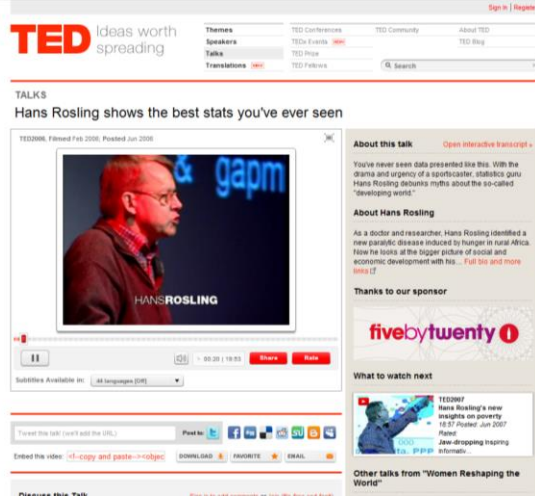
Sign in | Register

TED Ideas worth spreading

Themes
Speakers
Talks
Translations NEW

TED Conferences
TEDx Events NEW
TED Prize
TED Fellows

TED Community

About TED
TED Blog

Search

TALKS

Hans Rosling shows the best stats you've ever seen

TED2006, Filmed Feb 2006; Posted Jun 2006

gapm

HANSROSLING

00:20 | 19:53 Share Rate

Subtitles Available in: All languages (Off)

About this talk

Open interactive transcript »

You've never seen data presented like this. With the drama and urgency of a sportscaster, statistics guru Hans Rosling debunks myths about the so-called "developing world."

About Hans Rosling

As a doctor and researcher, Hans Rosling identified a new paralytic disease induced by hunger in rural Africa. Now he looks at the bigger picture of social and economic development with his... Full bio and more links

Thanks to our sponsor

fivebytwenty

What to watch next

TED2007
Hans Rosling's new insights on poverty
18:57 Posted: Jun 2007
Rated
Jaw-dropping Inspiring Informativ...

Other talks from "Women Reshaping the World"

Tweet this talk (we'll add the URL)

Post to:

Embed this video: <!--copy and paste--><objec

DOWNLOAD

FAVORITE

EMAIL

Discuss this Talk